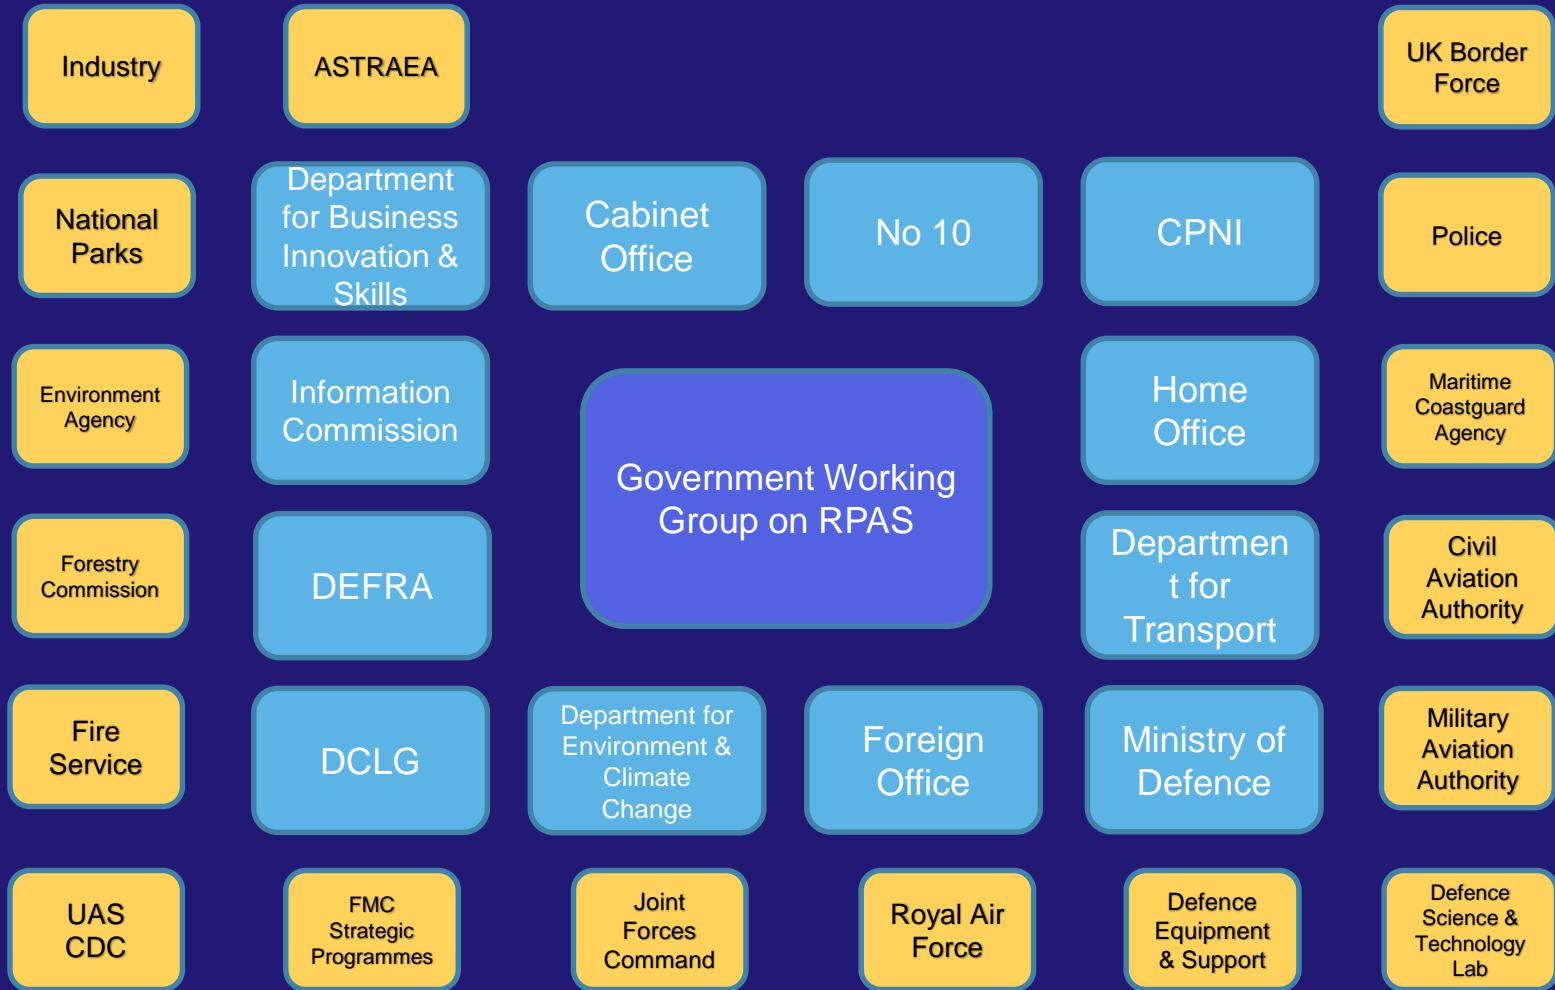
Industry

ASTRAEA

UK Border Force

National Parks

Department for Business Innovation & Skills

Cabinet Office

No 10

CPNI

Police

Environment Agency

Information Commission

Government Working Group on RPAS

Home Office

Maritime Coastguard Agency

Forestry Commission

DEFRA

Departmen t for Transport

Civil Aviation Authority

Fire Service

DCLG

Department for Environment & Climate Change

Foreign Office

Ministry of Defence

Military Aviation Authority

UAS CDC

FMC Strategic Programmes

Joint Forces Command

Royal Air Force

Defence Equipment & Support

Defence Science & Technology Lab